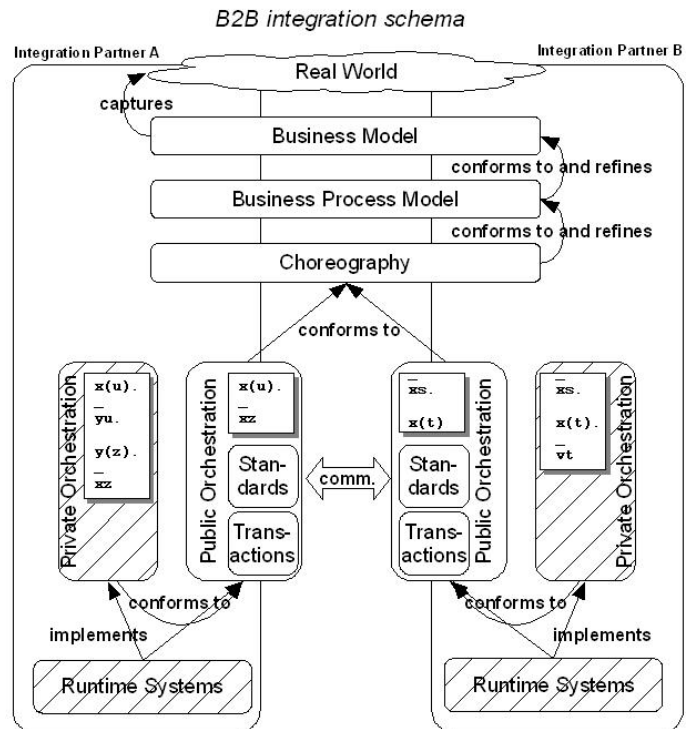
B2B integration schema

Integration Partner A

Integration Partner B

Real World

captures

Business Model

conforms to and refines

Business Process Model

conforms to and refines

Choreography

conforms to

Private Orchestration

$x(u).$
$\overline{y}u.$
$y(z).$
$\overline{x}z$

Public Orchestration

$x(u).$
$\overline{x}z$

Standards

Transactions

comm.

$\overline{x}s.$
$x(t)$

Standards

Transactions

Public Orchestration

$\overline{x}s.$
$x(t).$
$\overline{v}t$

Private Orchestration

conforms to

implements

Runtime Systems

conforms to

implements

Runtime Systems